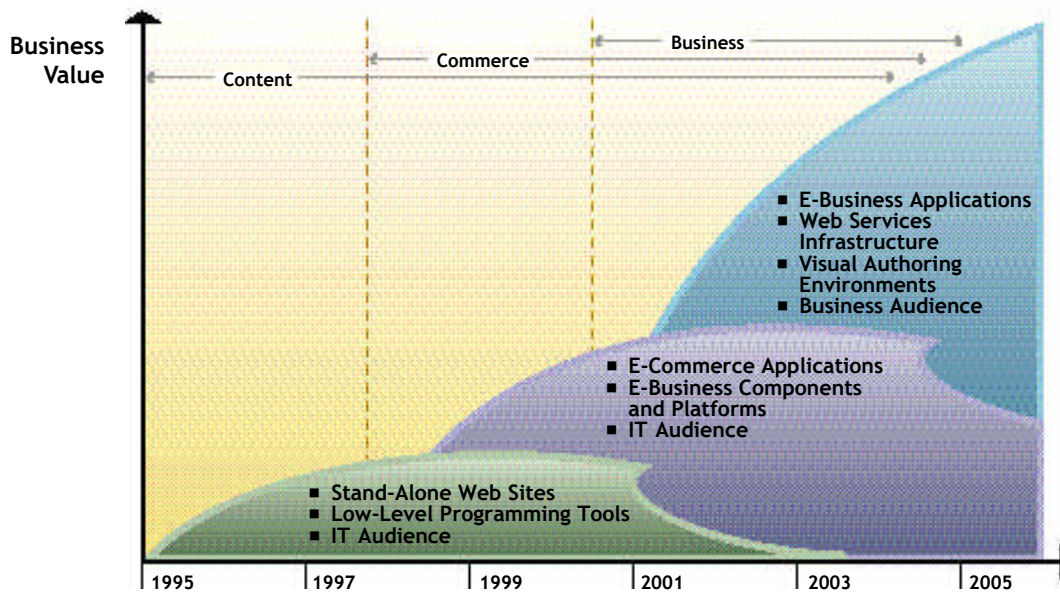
Business Value

Business

Commerce

Content

■ E-Business Applications
■ Web Services Infrastructure
■ Visual Authoring Environments
■ Business Audience

■ E-Commerce Applications
■ E-Business Components and Platforms
■ IT Audience

■ Stand-Alone Web Sites
■ Low-Level Programming Tools
■ IT Audience

1995 1997 1999 2001 2003 2005